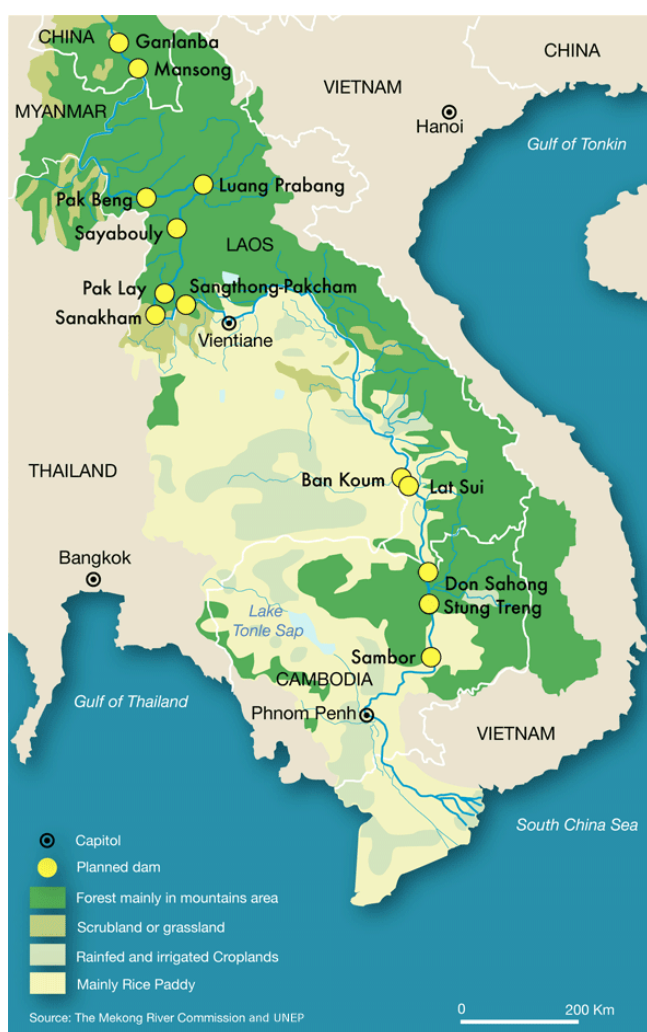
CHINA
Ganlanba
Mansong
CHINA
VIETNAM
MYANMAR
Hanoi
Gulf of Tonkin
Luang Prabang
Pak Beng
Sayabouly
LAOS
Pak Lay
Sangthong-Pakcham
Sanakham
Vientiane
THAILAND
Ban Koum
Lat Sui
Bangkok
Don Sahong
Stung Treng
Lake Tonle Sap
Sambor
CAMBODIA
Gulf of Thailand
Phnom Penh
VIETNAM
South China Sea

Capitol
Planned dam
Forest mainly in mountains area
Scrubland or grassland
Rainfed and irrigated Croplands
Mainly Rice Paddy

Source: The Mekong River Commission and UNEP

0
200 Km